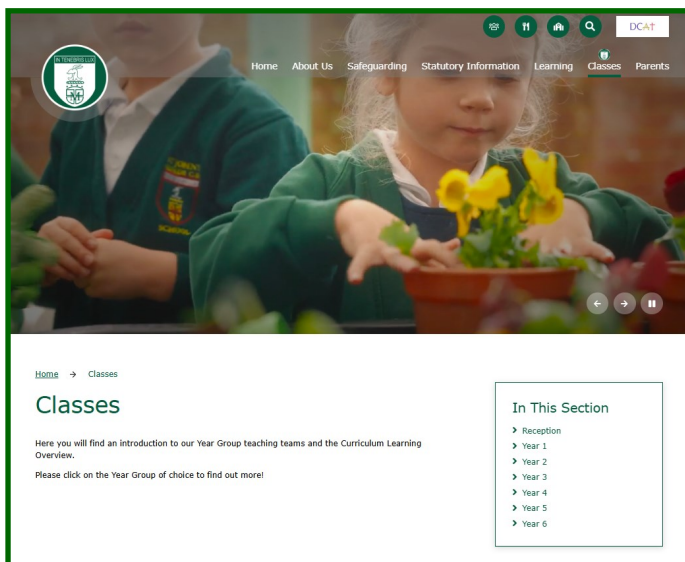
DCAT

IN TENEBRIS LUX

Home About Us Safeguarding Statutory Information Learning Classes Parents

Home → Classes

Classes

Here you will find an introduction to our Year Group teaching teams and the Curriculum Learning Overview.

Please click on the Year Group of choice to find out more!

In This Section

Reception
Year 1
Year 2
Year 3
Year 4
Year 5
Year 6